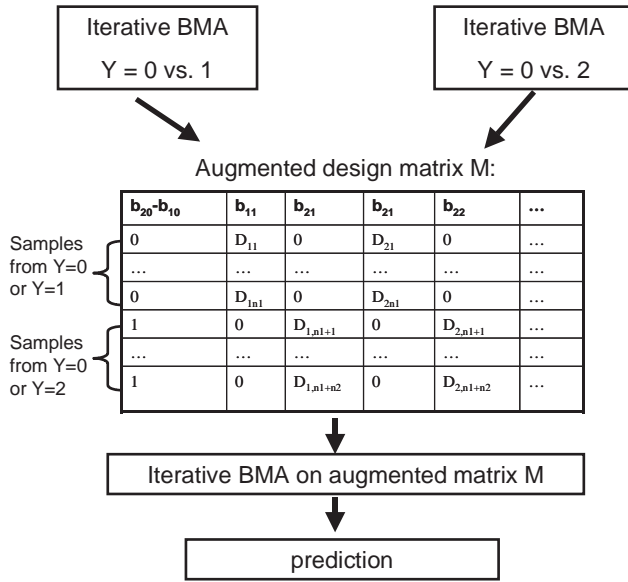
Iterative BMA
Y = 0 vs. 1

Iterative BMA
Y = 0 vs. 2

Augmented design matrix M:

| $b_{20}$-$b_{10}$ | $b_{11}$ | $b_{21}$ | $b_{21}$ | $b_{22}$ | … |
|---|---|---|---|---|---|
| 0 | $D_{11}$ | 0 | $D_{21}$ | 0 | … |
| … | … | … | … | … | … |
| 0 | $D_{1n1}$ | 0 | $D_{2n1}$ | 0 | … |
| 1 | 0 | $D_{1,n1+1}$ | 0 | $D_{2,n1+1}$ | … |
| … | … | … | … | … | … |
| 1 | 0 | $D_{1,n1+n2}$ | 0 | $D_{2,n1+n2}$ | … |

Samples from Y=0 or Y=1

Samples from Y=0 or Y=2

Iterative BMA on augmented matrix M

prediction